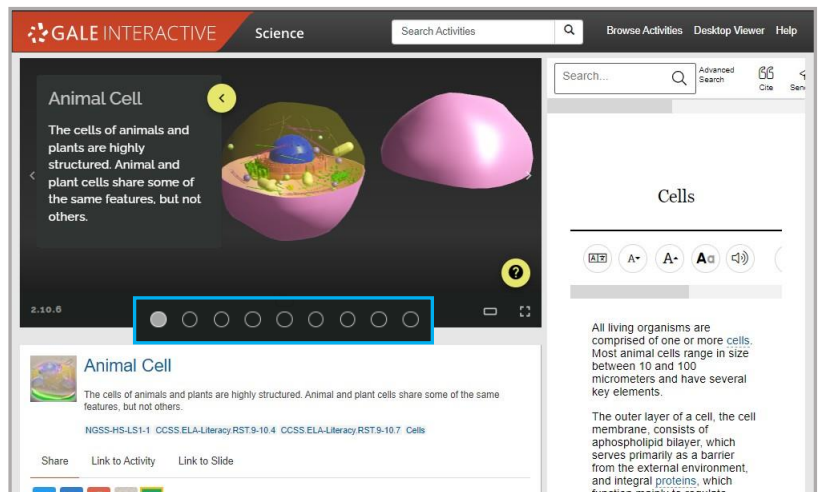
GALE INTERACTIVE Science

Search Activities

Browse Activities Desktop Viewer Help

Animal Cell

The cells of animals and plants are highly structured. Animal and plant cells share some of the same features, but not others.

2.10.6

Animal Cell

The cells of animals and plants are highly structured. Animal and plant cells share some of the same features, but not others.

NGSS-HS-LS1-1 CCSS.ELA-Literacy.RST.9-10.4 CCSS.ELA-Literacy.RST.9-10.7 Cells

Share Link to Activity Link to Slide

Search...

Advanced Search

Cite Sen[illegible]

Cells

All living organisms are comprised of one or more cells. Most animal cells range in size between 10 and 100 micrometers and have several key elements.

The outer layer of a cell, the cell membrane, consists of aphospholipid bilayer, which serves primarily as a barrier from the external environment, and integral proteins, which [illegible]